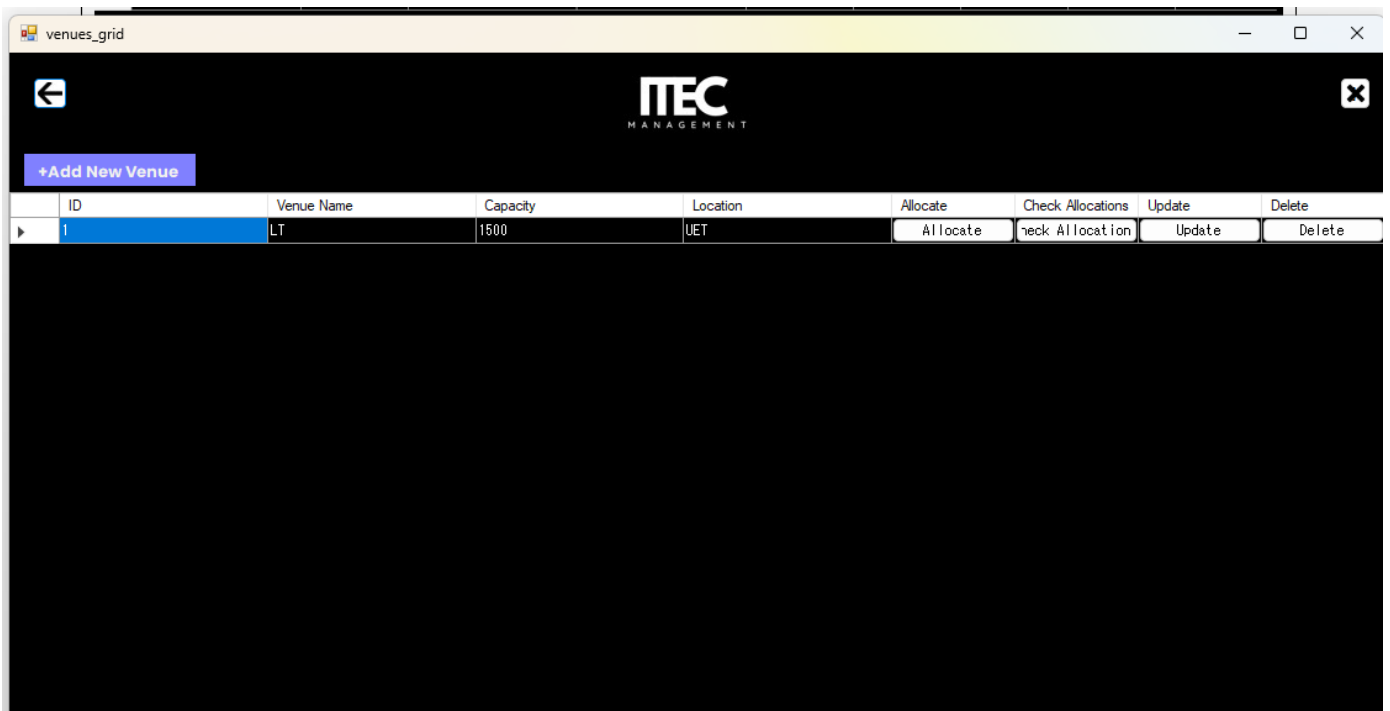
venues_grid

ITEC
MANAGEMENT

+Add New Venue

| ID | Venue Name | Capacity | Location | Allocate | Check Allocations | Update | Delete |
|---|---|---|---|---|---|---|---|
| 1 | LT | 1500 | UET | Allocate | heck Allocation | Update | Delete |